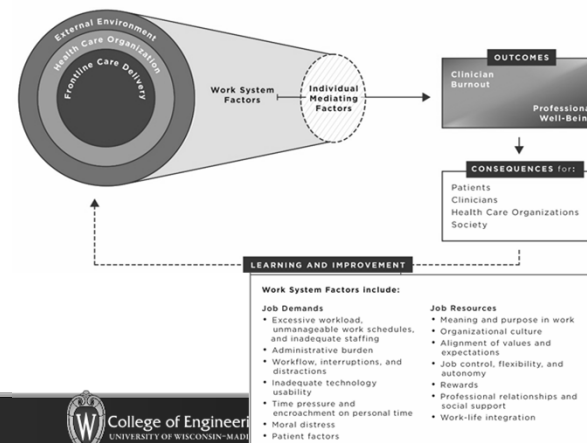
External Environment
Health Care Organization
Frontline Care Delivery

Work System Factors

Individual Mediating Factors

OUTCOMES

Clinician Burnout

Professiona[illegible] Well-Bein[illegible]

CONSEQUENCES for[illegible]

Patients
Clinicians
Health Care Organizations
Society

LEARNING AND IMPROVEMENT

Work System Factors include:

Job Demands
• Excessive workload, unmanageable work schedules, and inadequate staffing
• Administrative burden
• Workflow, interruptions, and distractions
• Inadequate technology usability
• Time pressure and encroachment on personal time
• Moral distress
• Patient factors

Job Resources
• Meaning and purpose in work
• Organizational culture
• Alignment of values and expectations
• Job control, flexibility, and autonomy
• Rewards
• Professional relationships and social support
• Work-life integration

College of Engineeri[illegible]
UNIVERSITY OF WISCONSIN–MADI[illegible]